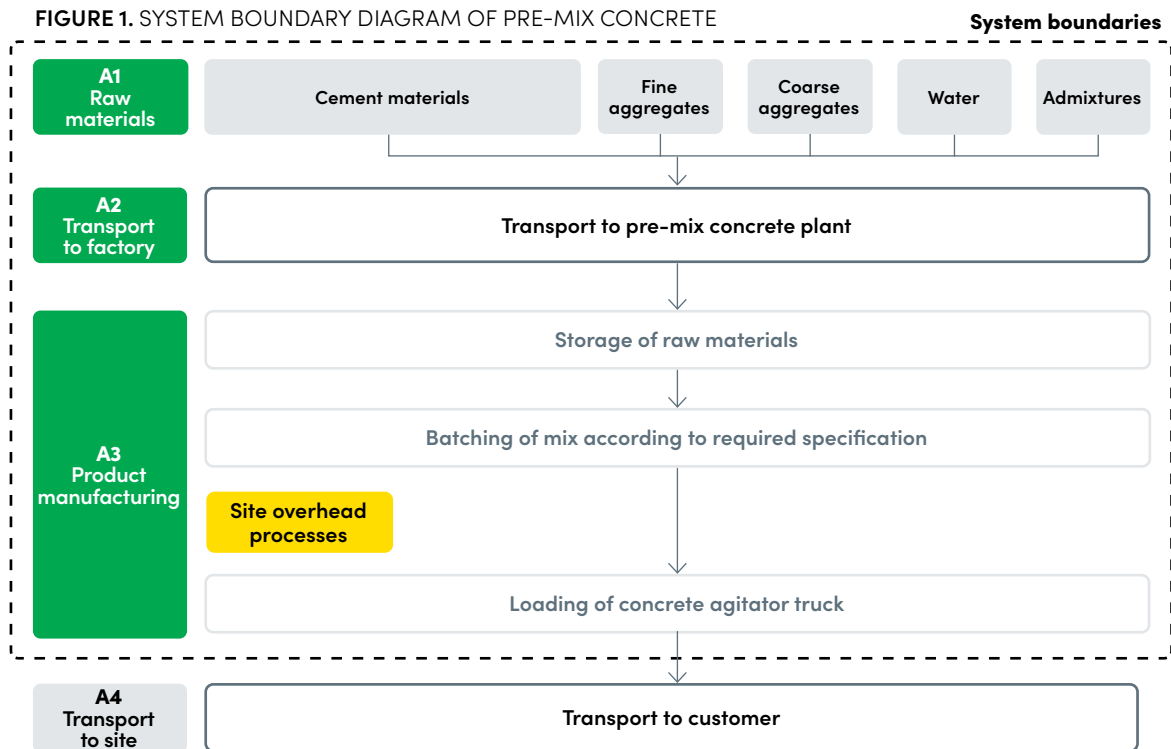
FIGURE 1. SYSTEM BOUNDARY DIAGRAM OF PRE-MIX CONCRETE

System boundaries

A1
Raw materials

Cement materials

Fine aggregates

Coarse aggregates

Water

Admixtures

A2
Transport to factory

Transport to pre-mix concrete plant

A3
Product manufacturing

Storage of raw materials

Batching of mix according to required specification

Site overhead processes

Loading of concrete agitator truck

A4
Transport to site

Transport to customer